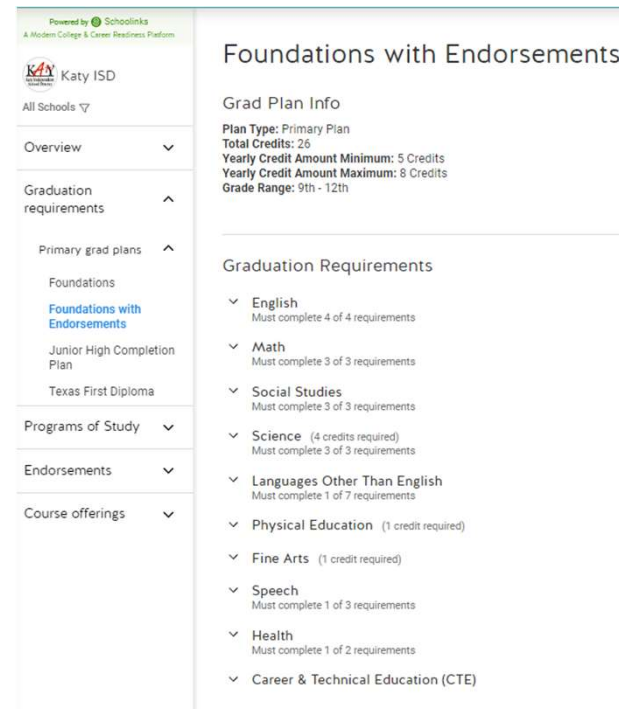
Powered by Schoolinks
A Modern College & Career Readiness Platform

KATY Katy ISD

All Schools

Overview

Graduation requirements

Primary grad plans

Foundations

Foundations with Endorsements

Junior High Completion Plan

Texas First Diploma

Programs of Study

Endorsements

Course offerings

Foundations with Endorsements

Grad Plan Info

**Plan Type:** Primary Plan
**Total Credits:** 26
**Yearly Credit Amount Minimum:** 5 Credits
**Yearly Credit Amount Maximum:** 8 Credits
**Grade Range:** 9th - 12th

Graduation Requirements

English
Must complete 4 of 4 requirements

Math
Must complete 3 of 3 requirements

Social Studies
Must complete 3 of 3 requirements

Science (4 credits required)
Must complete 3 of 3 requirements

Languages Other Than English
Must complete 1 of 7 requirements

Physical Education (1 credit required)

Fine Arts (1 credit required)

Speech
Must complete 1 of 3 requirements

Health
Must complete 1 of 2 requirements

Career & Technical Education (CTE)